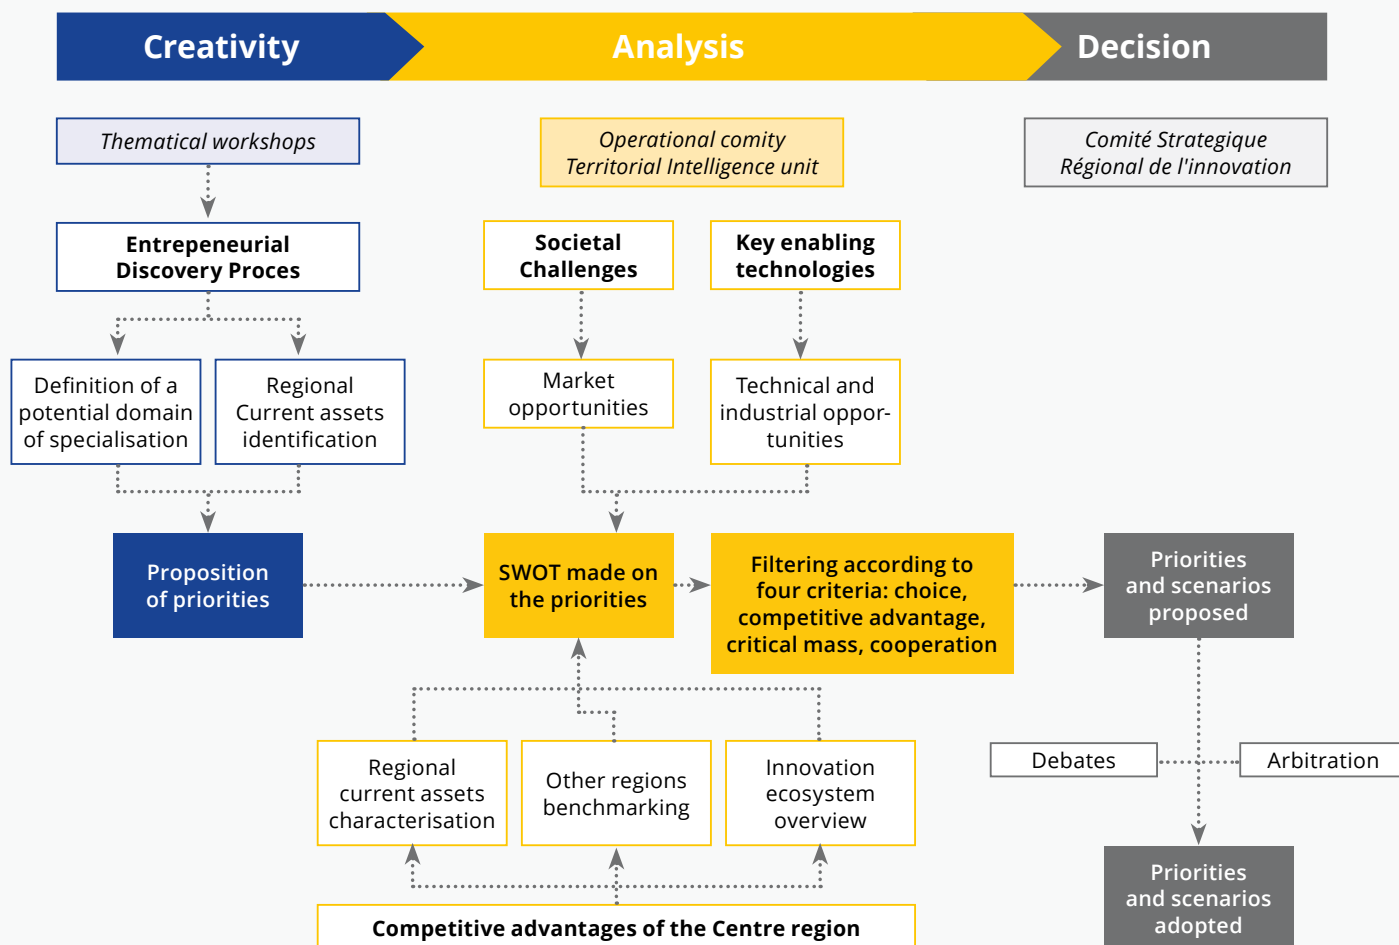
Creativity

Analysis

Decision

Thematical workshops

Operational comity
Territorial Intelligence unit

Comité Strategique
Régional de l'innovation

Entrepeneurial
Discovery Proces

Societal
Challenges

Key enabling
technologies

Definition of a potential domain of specialisation

Regional Current assets identification

Market opportunities

Technical and industrial opportunities

Proposition of priorities

SWOT made on the priorities

Filtering according to four criteria: choice, competitive advantage, critical mass, cooperation

Priorities and scenarios proposed

Debates

Arbitration

Regional current assets characterisation

Other regions benchmarking

Innovation ecosystem overview

Priorities and scenarios adopted

Competitive advantages of the Centre region